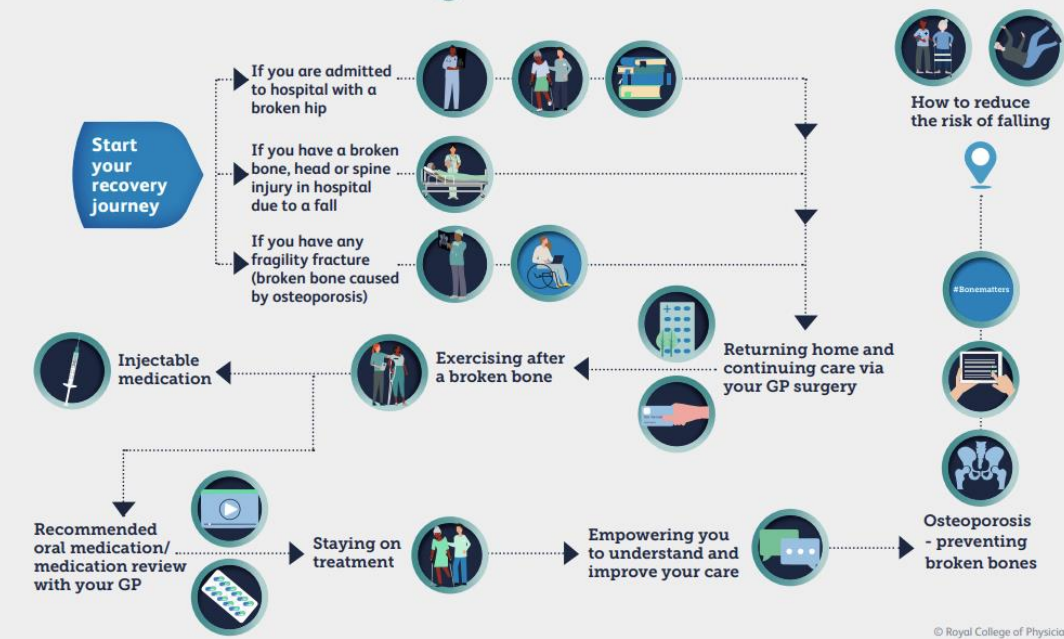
Start your recovery journey

If you are admitted to hospital with a broken hip

If you have a broken bone, head or spine injury in hospital due to a fall

If you have any fragility fracture (broken bone caused by osteoporosis)

How to reduce the risk of falling

#Bonematters

Returning home and continuing care via your GP surgery

Exercising after a broken bone

Injectable medication

Recommended oral medication/ medication review with your GP

Staying on treatment

Empowering you to understand and improve your care

Osteoporosis - preventing broken bones

© Royal College of Physic